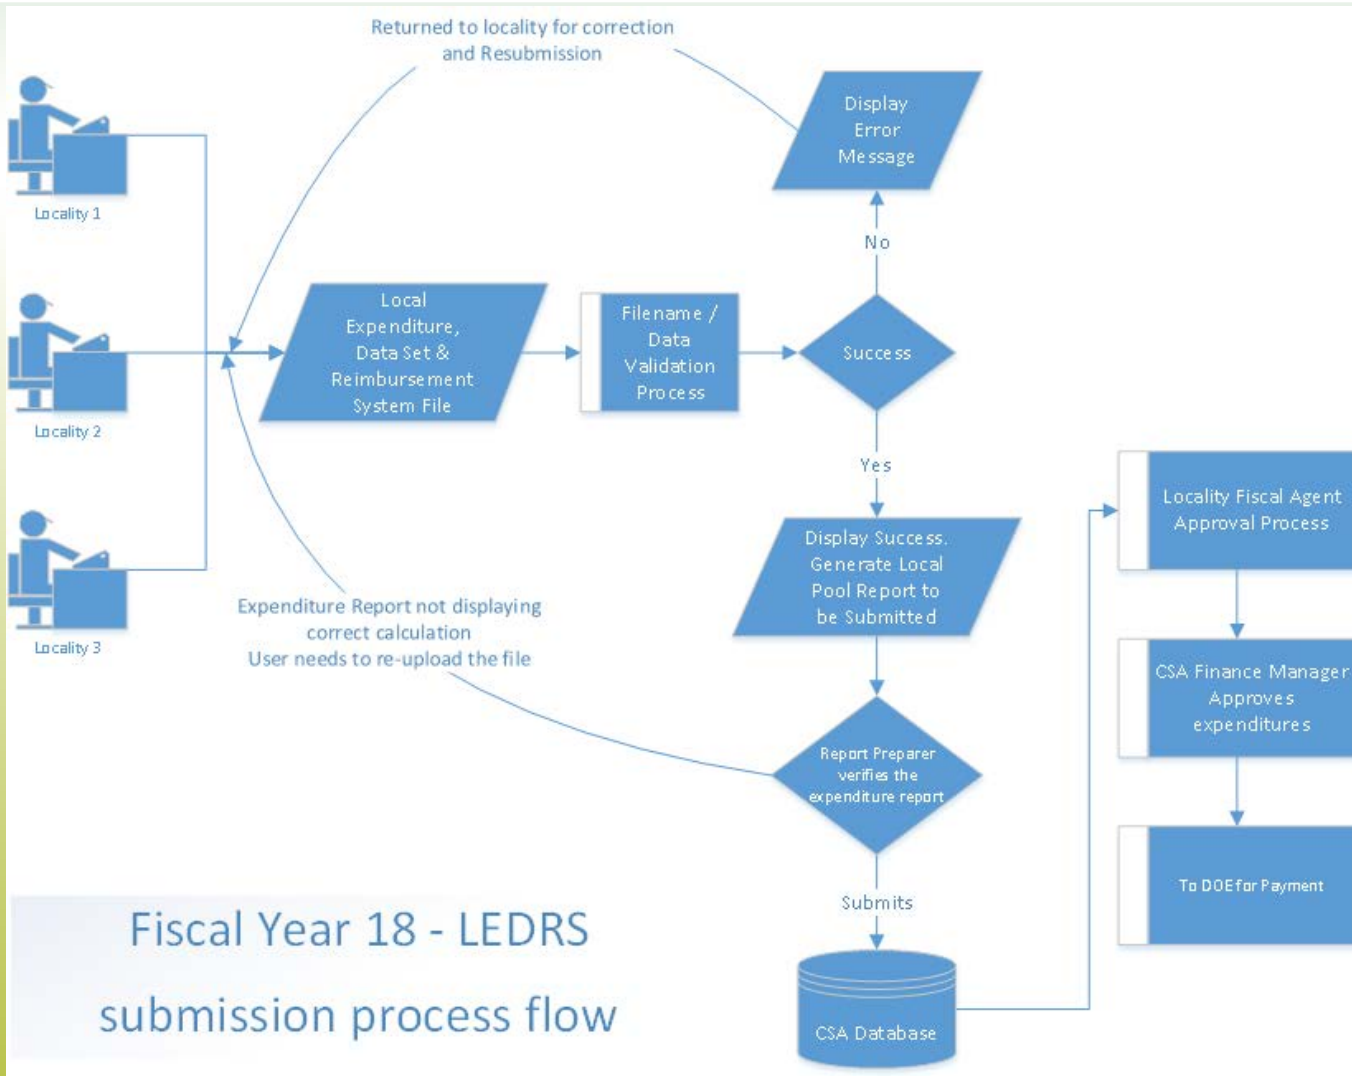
Returned to locality for correction and Resubmission

Display Error Message

Locality 1

Locality 2

Locality 3

Local Expenditure, Data Set & Reimbursement System File

Filename / Data Validation Process

Success

No

Yes

Display Success. Generate Local Pool Report to be Submitted

Expenditure Report not displaying correct calculation
User needs to re-upload the file

Report Preparer verifies the expenditure report

Submits

CSA Database

Locality Fiscal Agent Approval Process

CSA Finance Manager Approves expenditures

To DOE for Payment

Fiscal Year 18 - LEDRS submission process flow